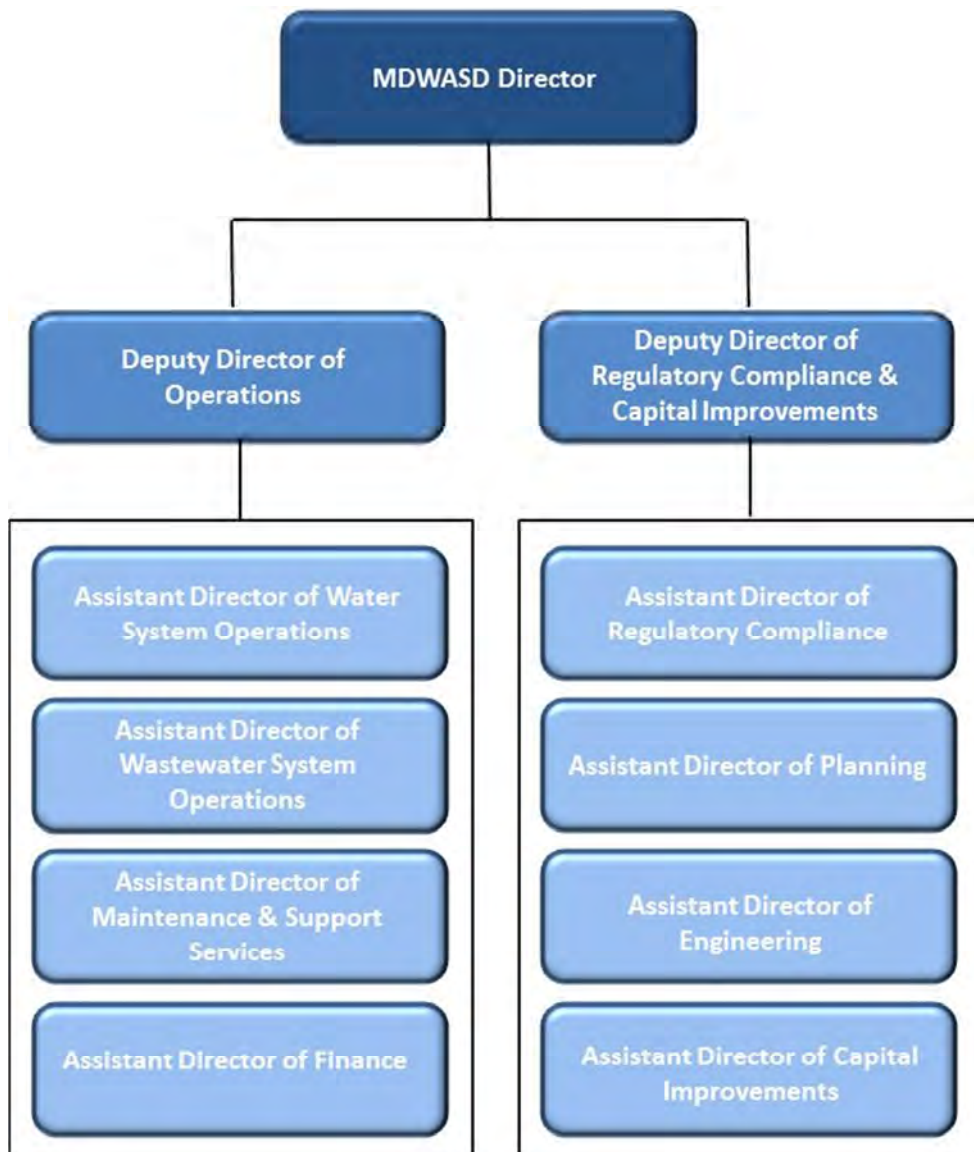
MDWASD Director

Deputy Director of Operations

Deputy Director of Regulatory Compliance & Capital Improvements

Assistant Director of Water System Operations

Assistant Director of Wastewater System Operations

Assistant Director of Maintenance & Support Services

Assistant Director of Finance

Assistant Director of Regulatory Compliance

Assistant Director of Planning

Assistant Director of Engineering

Assistant Director of Capital Improvements